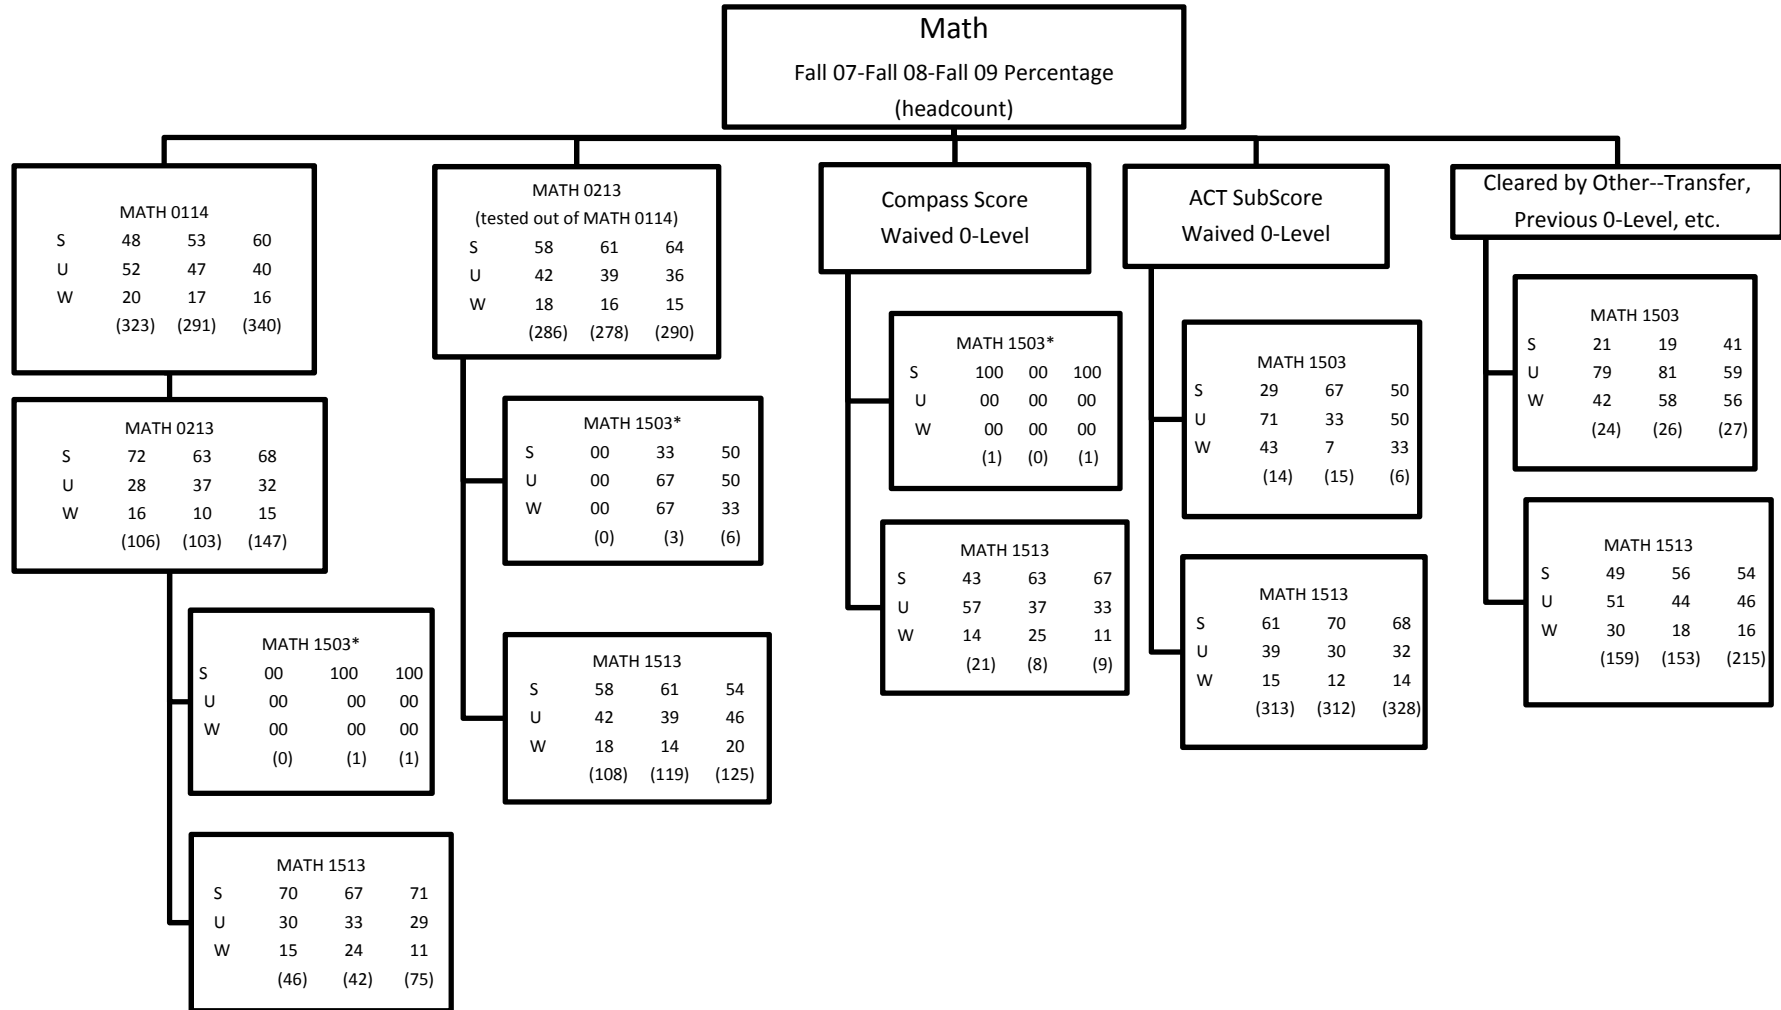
Math
Fall 07-Fall 08-Fall 09 Percentage
(headcount)

MATH 0114
S 48 53 60
U 52 47 40
W 20 17 16
(323) (291) (340)

MATH 0213
S 72 63 68
U 28 37 32
W 16 10 15
(106) (103) (147)

MATH 1503*
S 00 100 100
U 00 00 00
W 00 00 00
(0) (1) (1)

MATH 1513
S 70 67 71
U 30 33 29
W 15 24 11
(46) (42) (75)

MATH 0213
(tested out of MATH 0114)
S 58 61 64
U 42 39 36
W 18 16 15
(286) (278) (290)

MATH 1503*
S 00 33 50
U 00 67 50
W 00 67 33
(0) (3) (6)

MATH 1513
S 58 61 54
U 42 39 46
W 18 14 20
(108) (119) (125)

Compass Score
Waived 0-Level

MATH 1503*
S 100 00 100
U 00 00 00
W 00 00 00
(1) (0) (1)

MATH 1513
S 43 63 67
U 57 37 33
W 14 25 11
(21) (8) (9)

ACT SubScore
Waived 0-Level

MATH 1503
S 29 67 50
U 71 33 50
W 43 7 33
(14) (15) (6)

MATH 1513
S 61 70 68
U 39 30 32
W 15 12 14
(313) (312) (328)

Cleared by Other--Transfer,
Previous 0-Level, etc.

MATH 1503
S 21 19 41
U 79 81 59
W 42 58 56
(24) (26) (27)

MATH 1513
S 49 56 54
U 51 44 46
W 30 18 16
(159) (153) (215)